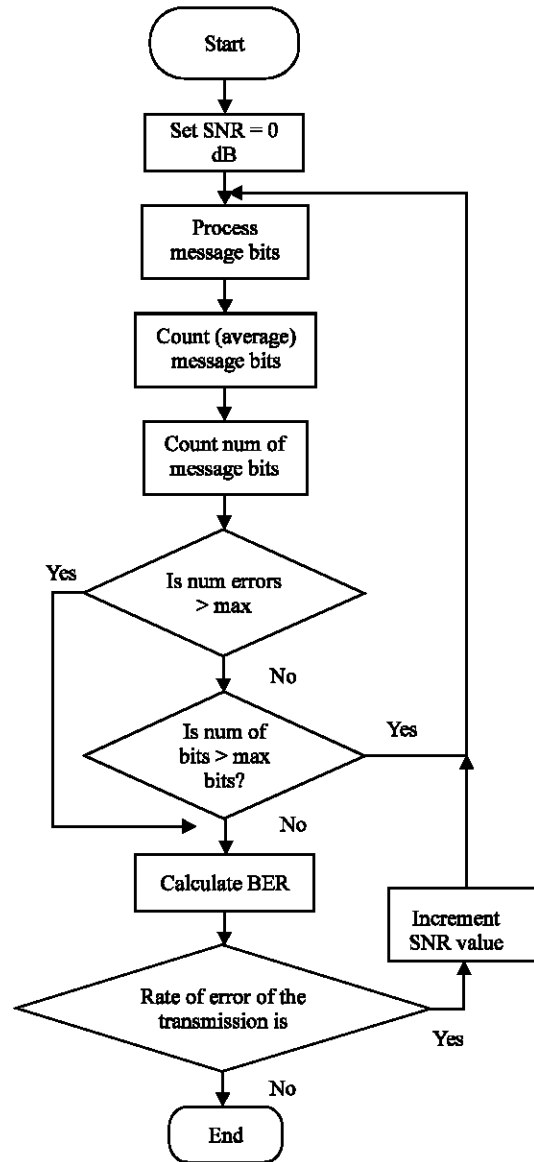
Start

Set SNR = 0 dB

Process message bits

Count (average) message bits

Count num of message bits

Yes

Is num errors > max

No

Is num of bits > max bits?

Yes

No

Calculate BER

Increment SNR value

Rate of error of the transmission is

Yes

No

End